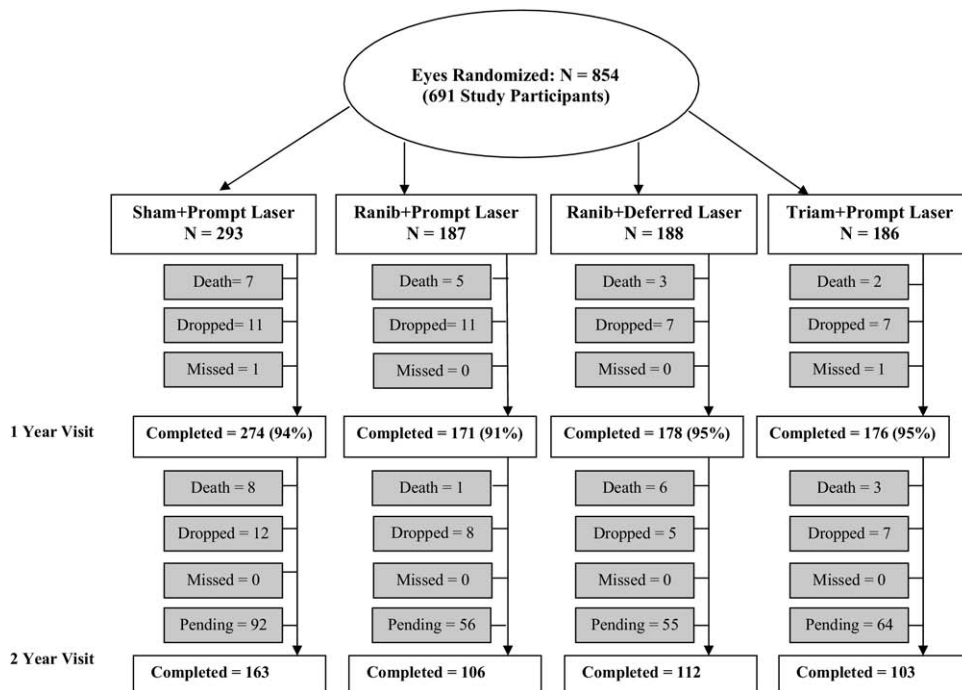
Eyes Randomized: N = 854
(691 Study Participants)

Sham+Prompt Laser
N = 293

Death= 7

Dropped= 11

Missed = 1

Ranib+Prompt Laser
N = 187

Death = 5

Dropped= 11

Missed = 0

Ranib+Deferred Laser
N = 188

Death = 3

Dropped= 7

Missed = 0

Triam+Prompt Laser
N = 186

Death = 2

Dropped = 7

Missed = 1

1 Year Visit

Completed = 274 (94%)

Death = 8

Dropped = 12

Missed = 0

Pending = 92

Completed = 171 (91%)

Death = 1

Dropped = 8

Missed = 0

Pending = 56

Completed = 178 (95%)

Death = 6

Dropped = 5

Missed = 0

Pending = 55

Completed = 176 (95%)

Death = 3

Dropped = 7

Missed = 0

Pending = 64

2 Year Visit

Completed = 163

Completed = 106

Completed = 112

Completed = 103